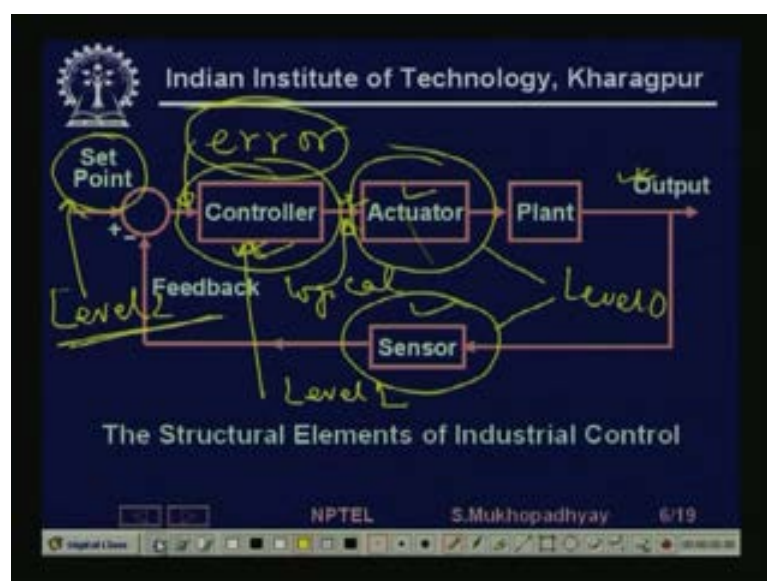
Indian Institute of Technology, Kharagpur

error

Set Point

+ -

Controller

Actuator

Plant

Output

Feedback

logical

Level 2

Level 0

Sensor

Level 1

The Structural Elements of Industrial Control

NPTEL

S.Mukhopadhyay

6/19